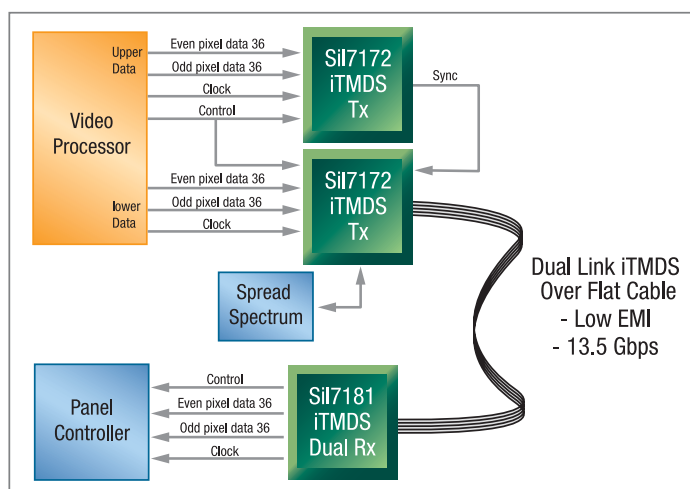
Video Processor

Upper Data

Even pixel data 36

Odd pixel data 36

Clock

Control

SiI7172 iTMDS Tx

Sync

Even pixel data 36

lower Data

Odd pixel data 36

Clock

SiI7172 iTMDS Tx

Spread Spectrum

Dual Link iTMDS Over Flat Cable
- Low EMI
- 13.5 Gbps

Panel Controller

Control

Even pixel data 36

Odd pixel data 36

Clock

SiI7181 iTMDS Dual Rx